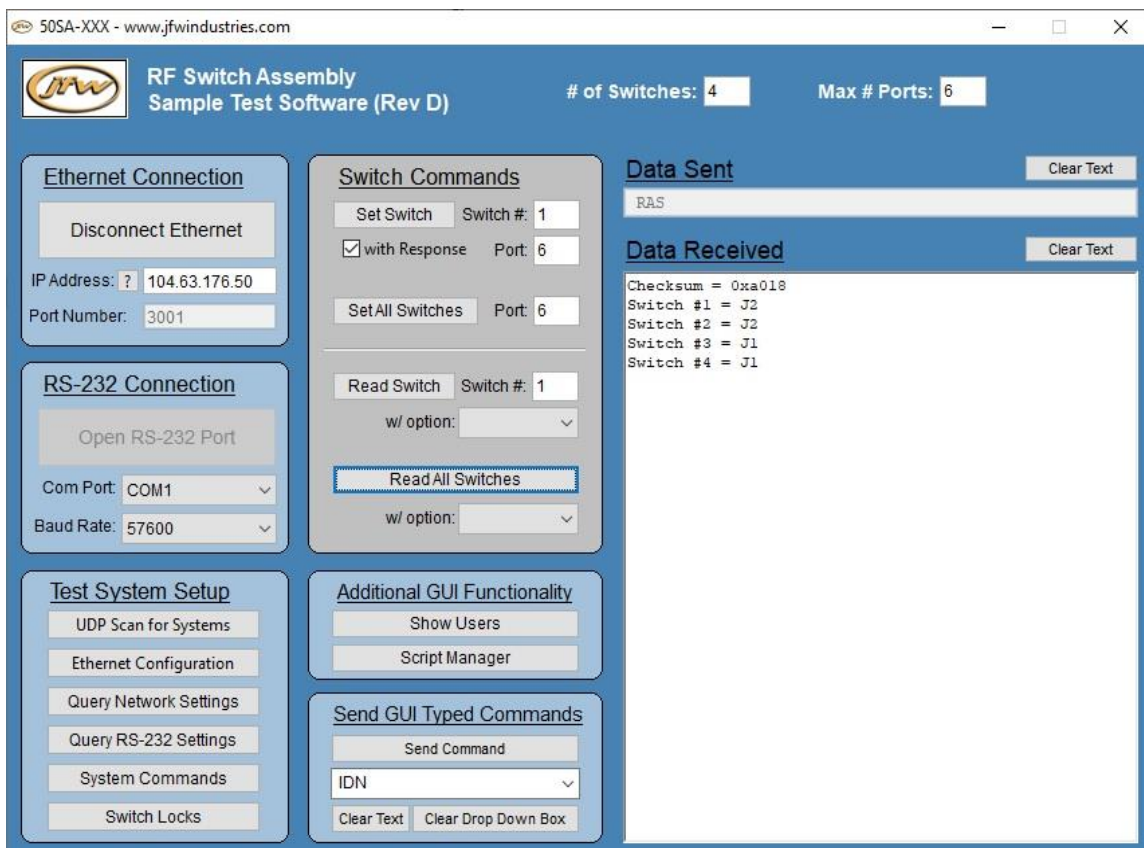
50SA-XXX - www.jfwindustries.com

jfw

RF Switch Assembly
Sample Test Software (Rev D)

# of Switches: 4

Max # Ports: 6

Ethernet Connection

Disconnect Ethernet

IP Address: ? 104.63.176.50

Port Number: 3001

RS-232 Connection

Open RS-232 Port

Com Port: COM1

Baud Rate: 57600

Test System Setup

UDP Scan for Systems

Ethernet Configuration

Query Network Settings

Query RS-232 Settings

System Commands

Switch Locks

Switch Commands

Set Switch Switch #: 1

with Response Port: 6

Set All Switches Port: 6

Read Switch Switch #: 1

w/ option:

Read All Switches

w/ option:

Additional GUI Functionality

Show Users

Script Manager

Send GUI Typed Commands

Send Command

IDN

Clear Text Clear Drop Down Box

Data Sent

Clear Text

RAS

Data Received

Clear Text

Checksum = 0xa018
Switch #1 = J2
Switch #2 = J2
Switch #3 = J1
Switch #4 = J1